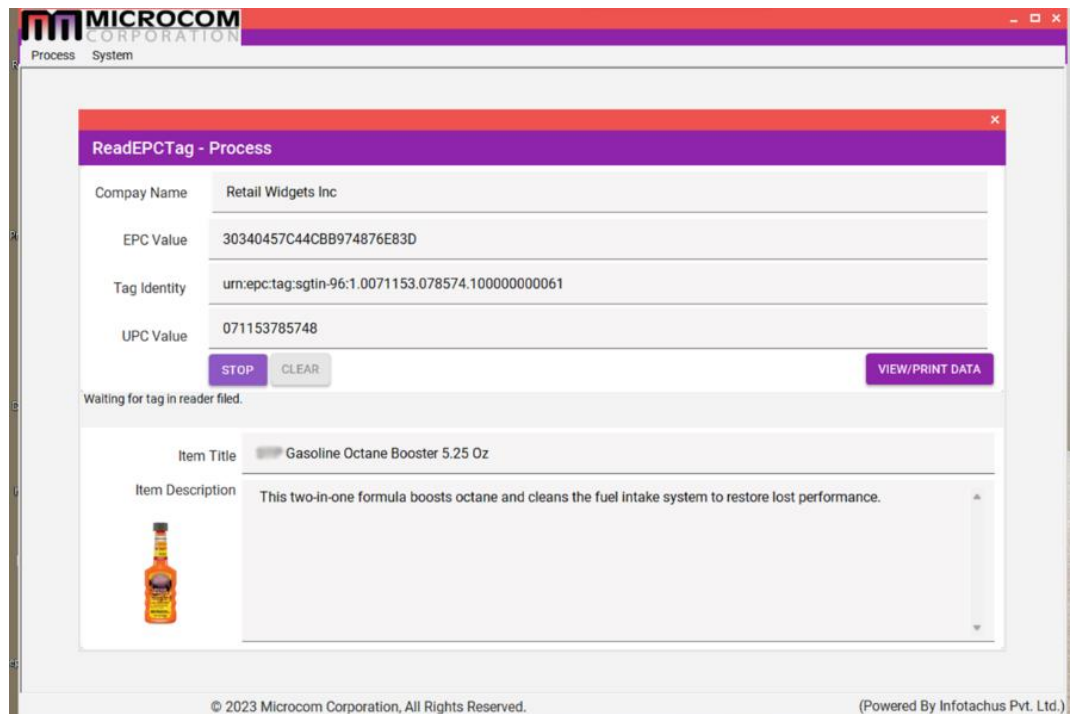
MICROCOM CORPORATION

Process System

ReadEPCTag - Process

Compay Name Retail Widgets Inc

EPC Value 30340457C44CBB974876E83D

Tag Identity urn:epc:tag:sgtin-96:1.0071153.078574.100000000061

UPC Value 071153785748

STOP CLEAR VIEW/PRINT DATA

Waiting for tag in reader filed.

Item Title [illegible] Gasoline Octane Booster 5.25 Oz

Item Description This two-in-one formula boosts octane and cleans the fuel intake system to restore lost performance.

© 2023 Microcom Corporation, All Rights Reserved. (Powered By Infotachus Pvt. Ltd.)